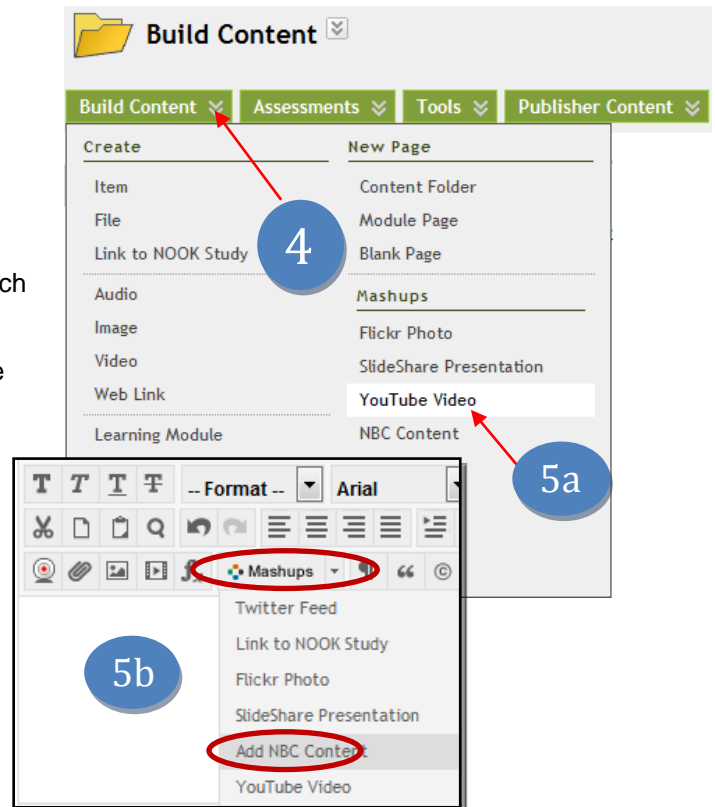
Build Content

Build Content | Assessments | Tools | Publisher Content

Create
Item
File
Link to NOOK Study
Audio
Image
Video
Web Link
Learning Module

New Page
Content Folder
Module Page
Blank Page

Mashups
Flickr Photo
SlideShare Presentation
YouTube Video
NBC Content

4

ch

e

5a

-- Format -- | Arial

Mashups

Twitter Feed
Link to NOOK Study
Flickr Photo
SlideShare Presentation
Add NBC Content
YouTube Video

5b